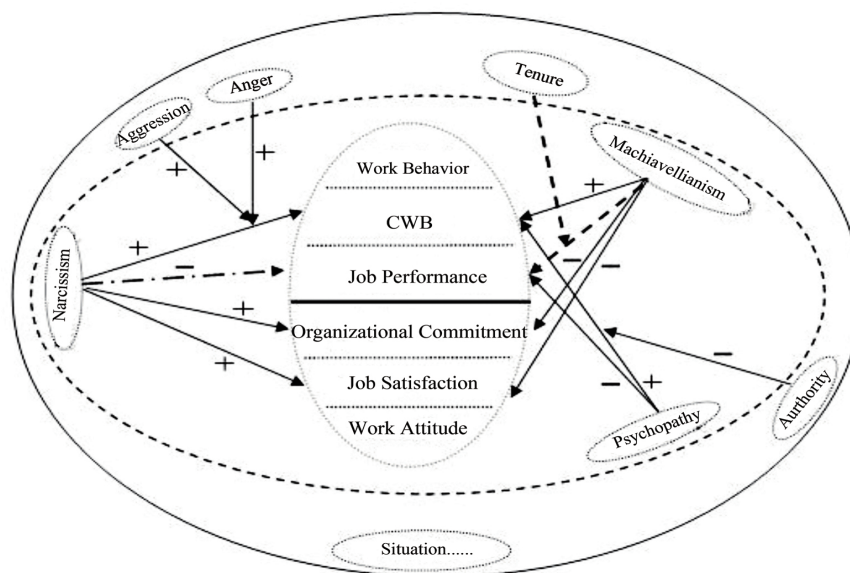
Tenure

Anger

Aggression

Machiavellianism

+

+

+

Work Behavior

CWB

Job Performance

Organizational Commitment

Job Satisfaction

Work Attitude

Narcissism

+

−

+

+

−

−

−

−

+

Psychopathy

Aurthority

Situation......